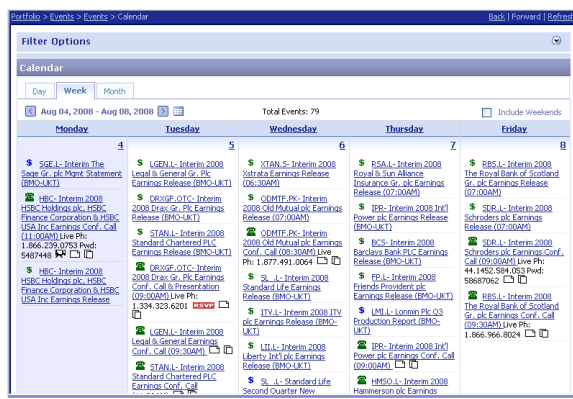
Portfolio > Events > Events > Calendar

Back | Forward | Refresh

Filter Options

Calendar

Day | Week | Month

Aug 04, 2008 - Aug 08, 2008

Total Events: 79

Include Weekends

| Monday | Tuesday | Wednesday | Thursday | Friday |
|---|---|---|---|---|
| 4 | 5 | 6 | 7 | 8 |
| SGE.L- Interim The Sage Gr. plc Mgmt Statement (BMO-UKT) | LGEN.L- Interim 2008 Legal & General Gr. Plc Earnings Release (BMO-UKT) | XTAN.S- Interim 2008 Xstrata Earnings Release (06:30AM) | RSA.L- Interim 2008 Royal & Sun Alliance Insurance Gr. plc Earnings Release (07:00AM) | RBS.L- Interim 2008 The Royal Bank of Scotland Gr. plc Earnings Release (07:00AM) |
| HBC- Interim 2008 HSBC Holdings plc, HSBC Finance Corporation & HSBC USA Inc Earnings Conf. Call (11:00AM) Live Ph: 1.866.239.0753 Pwd: 5487448 | DRXGF.OTC- Interim 2008 Drax Gr. Plc Earnings Release (BMO-UKT) | ODMTF.PK- Interim 2008 Old Mutual plc Earnings Release (07:00AM) | IPR- Interim 2008 Int'l Power plc Earnings Release (BMO-UKT) | SDR.L- Interim 2008 Schroders plc Earnings Release (07:00AM) |
| HBC- Interim 2008 HSBC Holdings plc, HSBC Finance Corporation & HSBC USA Inc Earnings Release | STAN.L- Interim 2008 Standard Chartered PLC Earnings Release (BMO-UKT) | ODMTF.PK- Interim 2008 Old Mutual plc Earnings Conf. Call (08:30AM) Live Ph: 1.877.491.0064 | BCS- Interim 2008 Barclays Bank PLC Earnings Release (BMO-UKT) | SDR.L- Interim 2008 Schroders plc Earnings Conf. Call (09:00AM) Live Ph: 44.1452.584.053 Pwd: 58687062 |
| | DRXGF.OTC- Interim 2008 Drax Gr. Plc Earnings Conf. Call & Presentation (09:00AM) Live Ph: 1.334.323.6201 RSVP | SL .L- Interim 2008 Standard Life Earnings Release (BMO-UKT) | FP.L- Interim 2008 Friends Provident plc Earnings Release (BMO-UKT) | RBS.L- Interim 2008 The Royal Bank of Scotland Gr. plc Earnings Conf. Call (09:30AM) Live Ph: 1.866.966.8024 |
| | LGEN.L- Interim 2008 Legal & General Earnings Conf. Call (09:30AM) | ITV.L- Interim 2008 ITV plc Earnings Release (BMO-UKT) | LMI.L- Lonmin Plc Q3 Production Report (BMO-UKT) | |
| | STAN.L- Interim 2008 Standard Chartered PLC Earnings Conf. Call | LII.L- Interim 2008 Liberty Int'l plc Earnings Release (BMO-UKT) | IPR- Interim 2008 Int'l Power plc Earnings Conf. Call (09:00AM) | |
| | | SL .L- Standard Life Second Quarter New | HMSO.L- Interim 2008 Hammerson plc Earnings | |